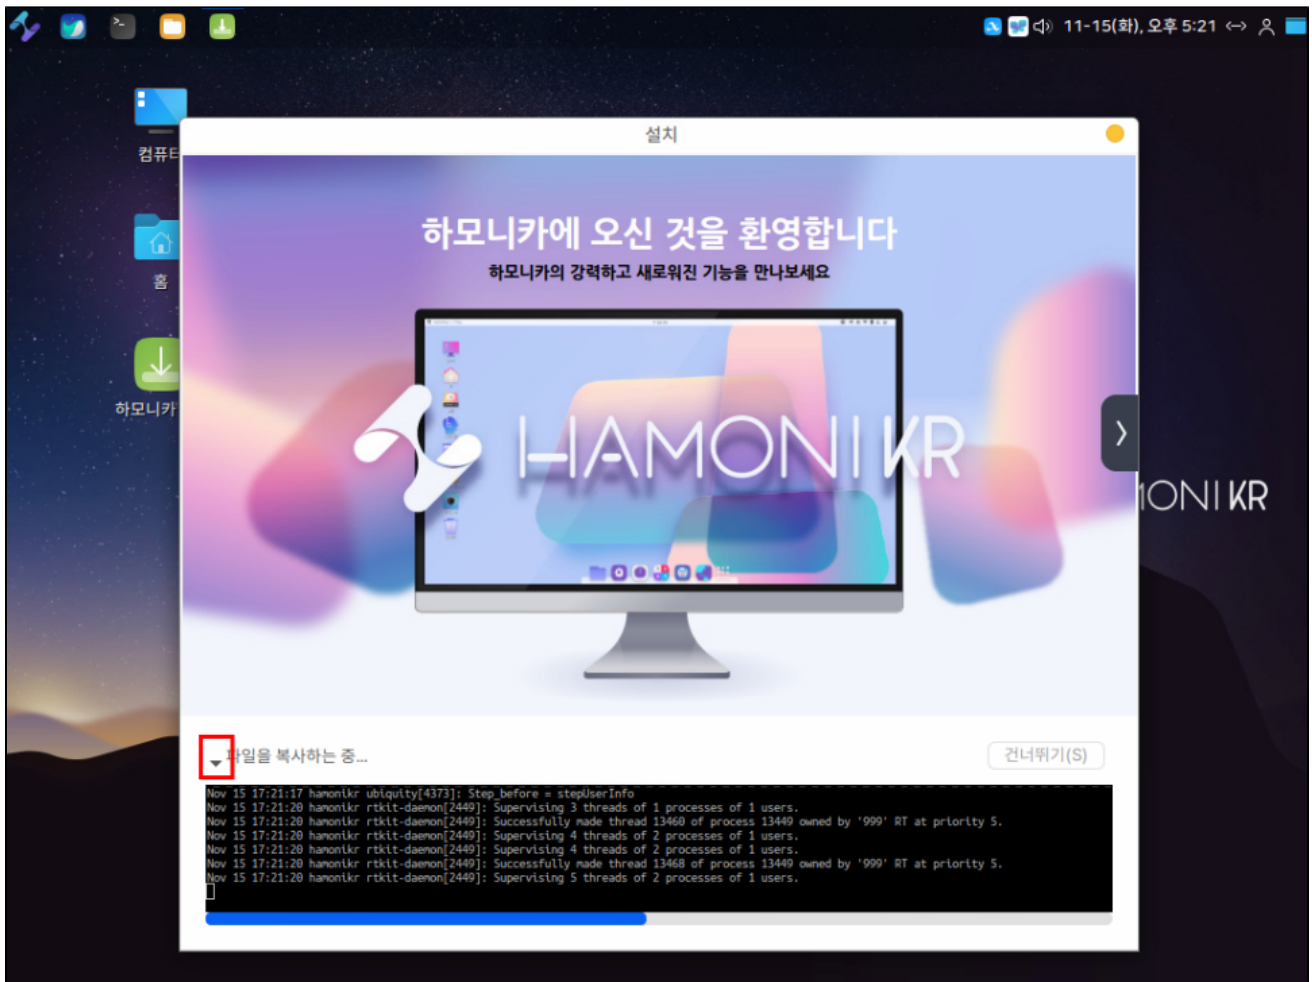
11-15(화), 오후 5:21

컴퓨터

홈

하모니카

설치

하모니카에 오신 것을 환영합니다

하모니카의 강력하고 새로워진 기능을 만나보세요

HAMONI KR

ONI KR

파일을 복사하는 중...

건너뛰기(S)

Nov 15 17:21:17 hamonikr ubiquity[4373]: Step_before = stepUserInfo
Nov 15 17:21:20 hamonikr rtkit-daemon[2449]: Supervising 3 threads of 1 processes of 1 users.
Nov 15 17:21:20 hamonikr rtkit-daemon[2449]: Successfully made thread 13460 of process 13449 owned by '999' RT at priority 5.
Nov 15 17:21:20 hamonikr rtkit-daemon[2449]: Supervising 4 threads of 2 processes of 1 users.
Nov 15 17:21:20 hamonikr rtkit-daemon[2449]: Supervising 4 threads of 2 processes of 1 users.
Nov 15 17:21:20 hamonikr rtkit-daemon[2449]: Successfully made thread 13468 of process 13449 owned by '999' RT at priority 5.
Nov 15 17:21:20 hamonikr rtkit-daemon[2449]: Supervising 5 threads of 2 processes of 1 users.